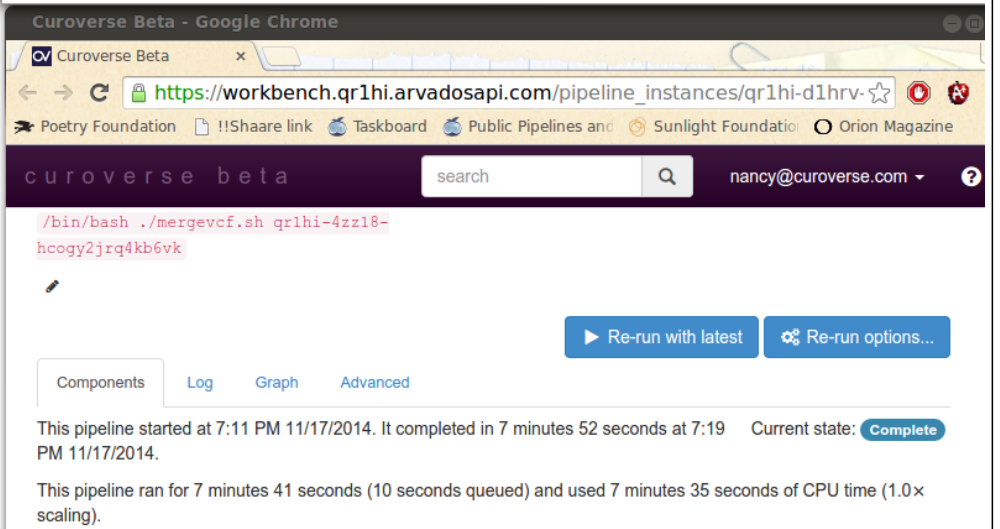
Curoverse Beta - Google Chrome

Curoverse Beta ×

https://workbench.qr1hi.arvadosapi.com/pipeline_instances/qr1hi-d1hrv-

Poetry Foundation !!Shaare link Taskboard Public Pipelines and Sunlight Foundatio Orion Magazine

curoverse beta search nancy@curoverse.com

/bin/bash ./mergevcf.sh qr1hi-4zz18-hcogy2jrq4kb6vk

Re-run with latest Re-run options...

Components Log Graph Advanced

This pipeline started at 7:11 PM 11/17/2014. It completed in 7 minutes 52 seconds at 7:19 PM 11/17/2014. Current state: Complete

This pipeline ran for 7 minutes 41 seconds (10 seconds queued) and used 7 minutes 35 seconds of CPU time (1.0× scaling).